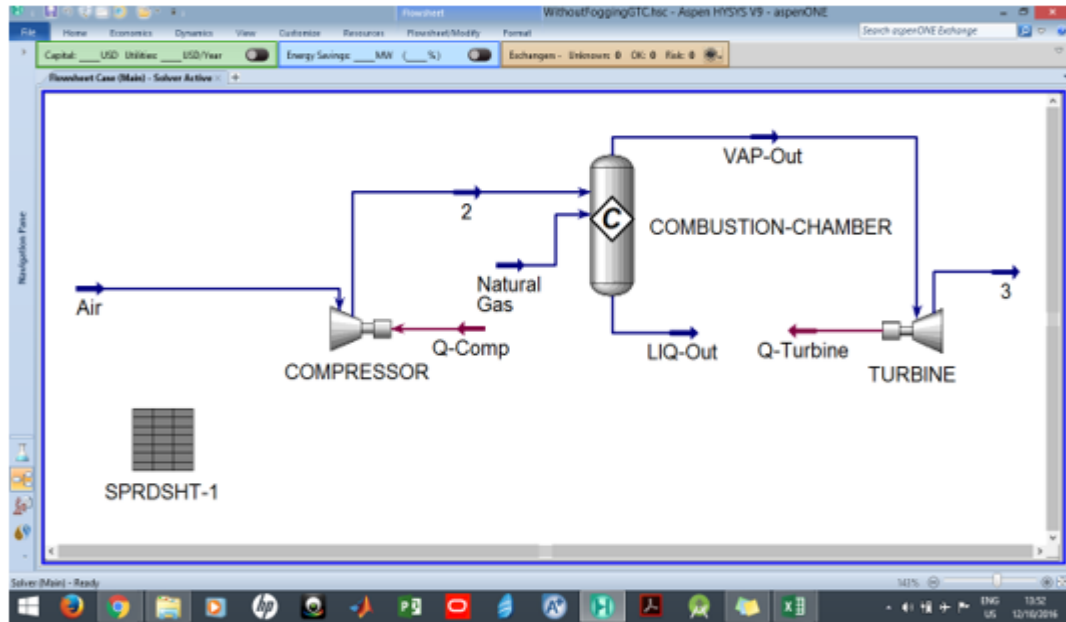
Flowsheet WithoutFoggingGTC.hsc - Aspen HYSYS V9 - aspenONE

File Home Economics Dynamics View Customize Resources Flowsheet/Modify Format

Search aspenONE Exchange

Capital: ____USD Utilities: ____USD/Year

Energy Savings: ____MW (____%)

Exchangers - Unknown: 0 OK: 0 Risk: 0

Flowsheet Case (Main) - Solver Active ×

Navigation Pane

VAP-Out

2

C

COMBUSTION-CHAMBER

Natural Gas

Air

3

Q-Comp

LIQ-Out

Q-Turbine

COMPRESSOR

TURBINE

SPRDSHT-1

Solver (Main) - Ready

141%

ENG US

13:52 12/10/2016